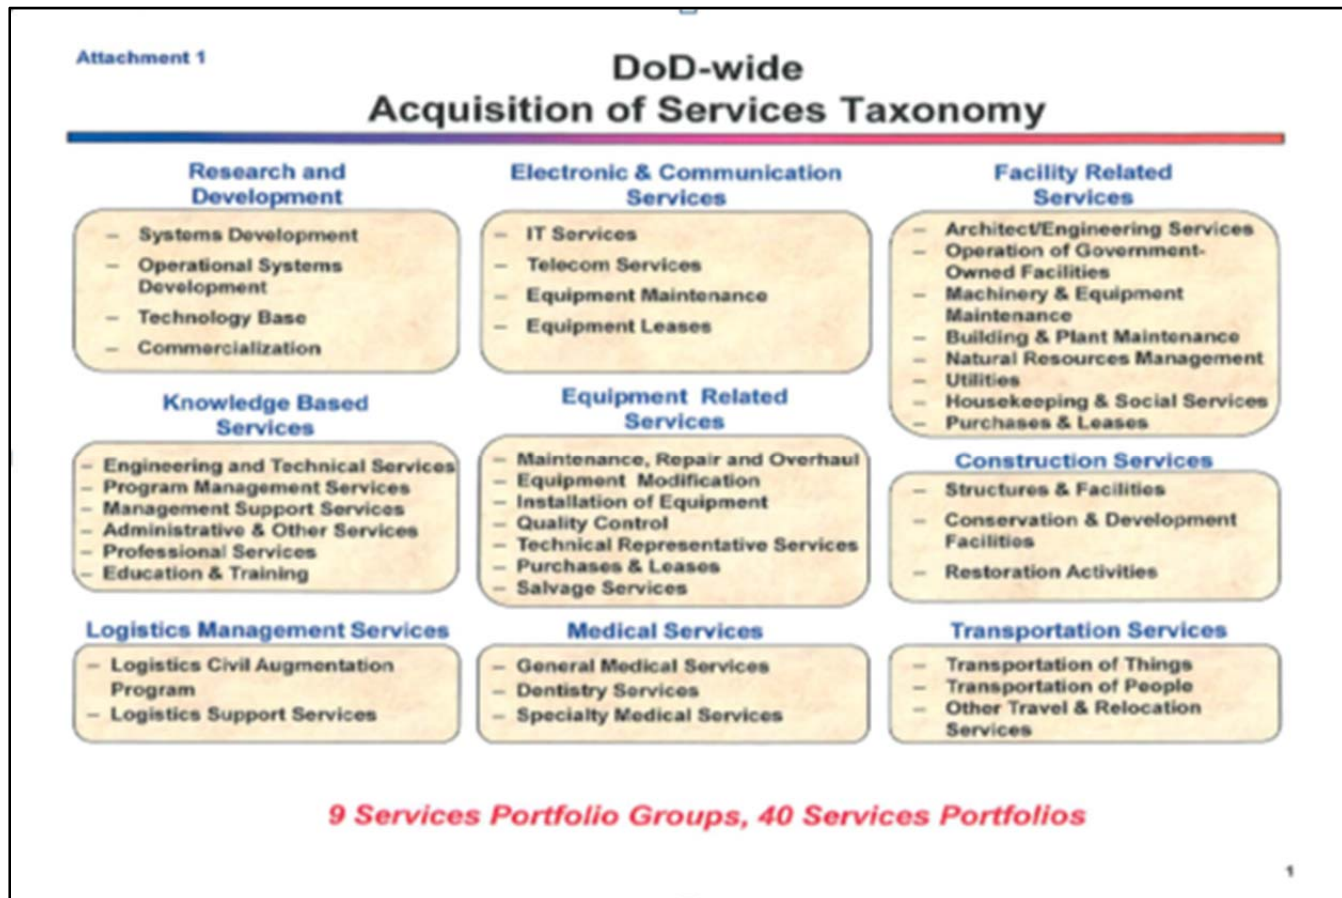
Attachment 1

DoD-wide
Acquisition of Services Taxonomy

Research and Development
– Systems Development
– Operational Systems Development
– Technology Base
– Commercialization

Knowledge Based Services
– Engineering and Technical Services
– Program Management Services
– Management Support Services
– Administrative & Other Services
– Professional Services
– Education & Training

Logistics Management Services
– Logistics Civil Augmentation Program
– Logistics Support Services

Electronic & Communication Services
– IT Services
– Telecom Services
– Equipment Maintenance
– Equipment Leases

Equipment Related Services
– Maintenance, Repair and Overhaul
– Equipment Modification
– Installation of Equipment
– Quality Control
– Technical Representative Services
– Purchases & Leases
– Salvage Services

Medical Services
– General Medical Services
– Dentistry Services
– Specialty Medical Services

Facility Related Services
– Architect/Engineering Services
– Operation of Government-Owned Facilities
– Machinery & Equipment Maintenance
– Building & Plant Maintenance
– Natural Resources Management
– Utilities
– Housekeeping & Social Services
– Purchases & Leases

Construction Services
– Structures & Facilities
– Conservation & Development Facilities
– Restoration Activities

Transportation Services
– Transportation of Things
– Transportation of People
– Other Travel & Relocation Services

9 Services Portfolio Groups, 40 Services Portfolios

1